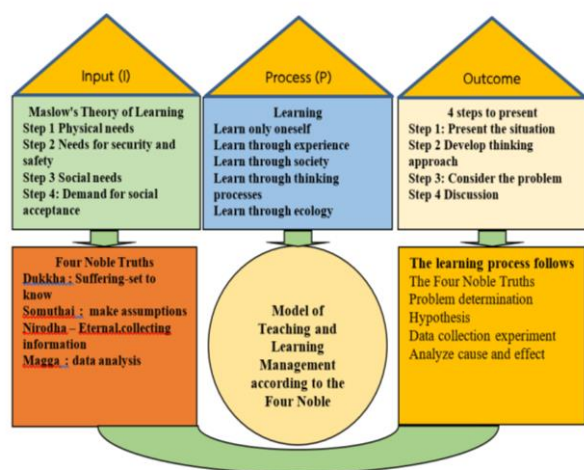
Input (I)

Maslow's Theory of Learning
Step 1 Physical needs
Step 2 Needs for security and safety
Step 3 Social needs
Step 4: Demand for social acceptance

Process (P)

Learning
Learn only oneself
Learn through experience
Learn through society
Learn through thinking processes
Learn through ecology

Outcome

4 steps to present
Step 1: Present the situation
Step 2 Develop thinking approach
Step 3: Consider the problem
Step 4 Discussion

Four Noble Truths
Dukkha : Suffering-set to know
Somuthai : make assumptions
Nirodha – Eternal.collecting information
Magga : data analysis

Model of Teaching and Learning Management according to the Four Noble

The learning process follows
The Four Noble Truths
Problem determination
Hypothesis
Data collection experiment
Analyze cause and effect